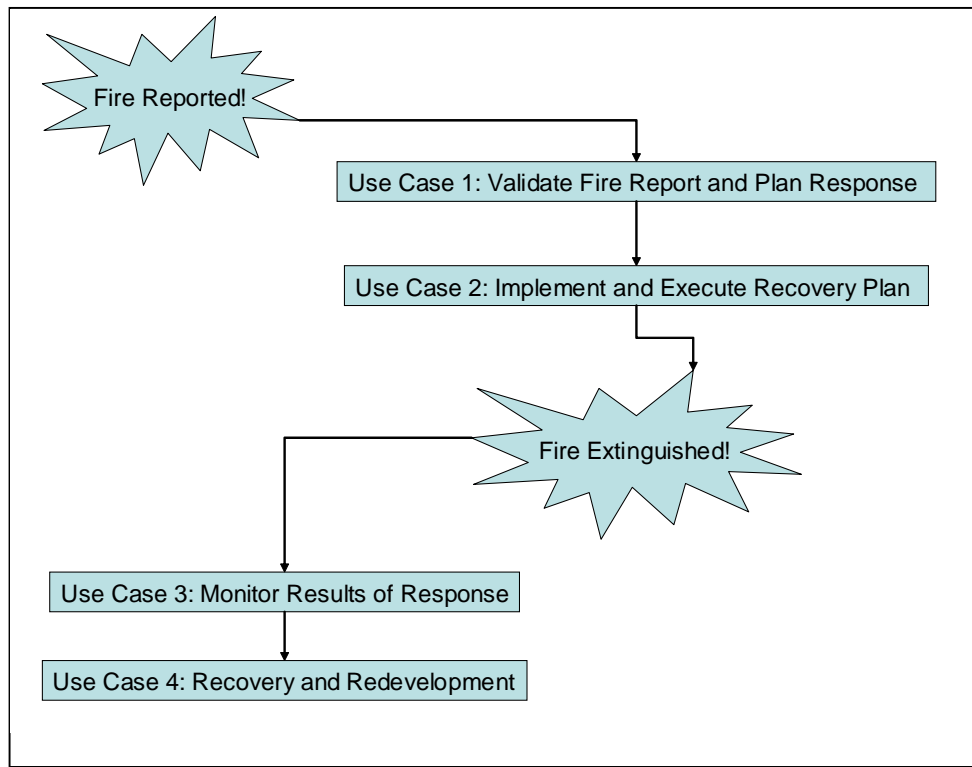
Fire Reported!

Use Case 1: Validate Fire Report and Plan Response

Use Case 2: Implement and Execute Recovery Plan

Fire Extinguished!

Use Case 3: Monitor Results of Response

Use Case 4: Recovery and Redevelopment